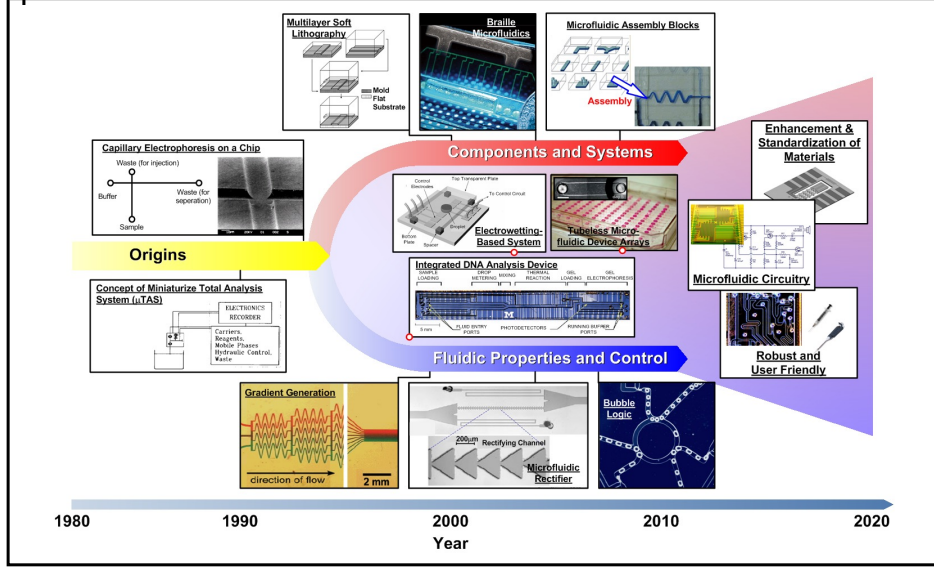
Multilayer Soft Lithography

Mold
Flat Substrate

Braille Microfluidics

Microfluidic Assembly Blocks

Assembly

Capillary Electrophoresis on a Chip

Waste (for injection)
Buffer
Waste (for seperation)
Sample

Components and Systems

Enhancement & Standardization of Materials

Control Electrodes
Top Transparent Plate
To Control Circuit
Bottom Plate
Spacer
Droplet
Electrowetting-Based System

Tubeless Microfluidic Device Arrays

Origins

Microfluidic Circuitry

Integrated DNA Analysis Device

SAMPLE LOADING
DROP METERING
MIXING
THERMAL REACTION
GEL LOADING
GEL ELECTROPHORESIS
FLUID ENTRY PORTS
PHOTODETECTORS
RUNNING BUFFER PORTS

Concept of Miniaturize Total Analysis System (μTAS)

ELECTRONICS
RECORDER

Carriers,
Reagents,
Mobile Phases
Hydraulic Control,
Waste

Robust and User Friendly

Fluidic Properties and Control

Gradient Generation

direction of flow
2 mm

200μm
Rectifying Channel
Microfluidic Rectifier

Bubble Logic

1980
1990
2000
2010
2020
Year